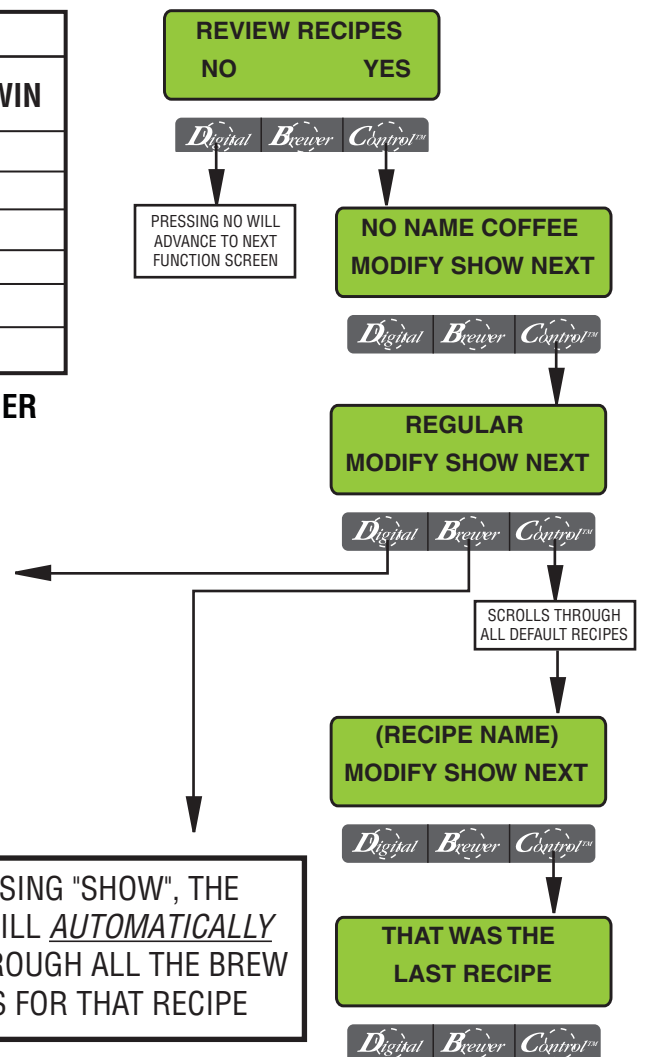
WIN

ER

REVIEW RECIPES
NO YES

Digital Brewer Control™

PRESSING NO WILL ADVANCE TO NEXT FUNCTION SCREEN

NO NAME COFFEE
MODIFY SHOW NEXT

Digital Brewer Control™

REGULAR
MODIFY SHOW NEXT

Digital Brewer Control™

SCROLLS THROUGH ALL DEFAULT RECIPES

(RECIPE NAME)
MODIFY SHOW NEXT

Digital Brewer Control™

THAT WAS THE
LAST RECIPE

Digital Brewer Control™

SING "SHOW", THE ILL *AUTOMATICALLY* ROUGH ALL THE BREW S FOR THAT RECIPE